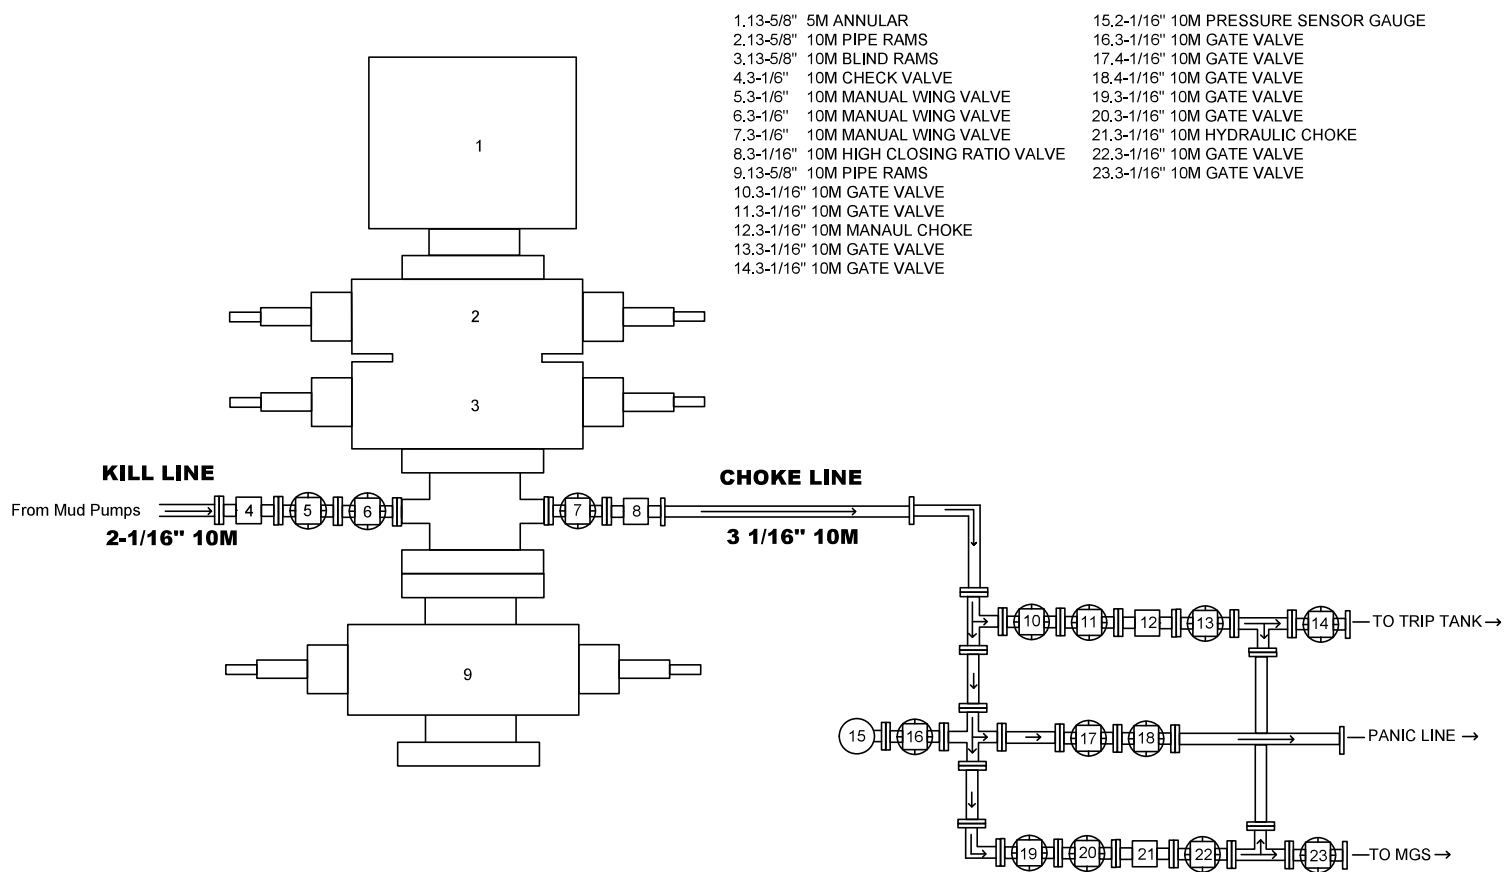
1.13-5/8" 5M ANNULAR
2.13-5/8" 10M PIPE RAMS
3.13-5/8" 10M BLIND RAMS
4.3-1/6" 10M CHECK VALVE
5.3-1/6" 10M MANUAL WING VALVE
6.3-1/6" 10M MANUAL WING VALVE
7.3-1/6" 10M MANUAL WING VALVE
8.3-1/16" 10M HIGH CLOSING RATIO VALVE
9.13-5/8" 10M PIPE RAMS
10.3-1/16" 10M GATE VALVE
11.3-1/16" 10M GATE VALVE
12.3-1/16" 10M MANAUL CHOKE
13.3-1/16" 10M GATE VALVE
14.3-1/16" 10M GATE VALVE

15.2-1/16" 10M PRESSURE SENSOR GAUGE
16.3-1/16" 10M GATE VALVE
17.4-1/16" 10M GATE VALVE
18.4-1/16" 10M GATE VALVE
19.3-1/16" 10M GATE VALVE
20.3-1/16" 10M GATE VALVE
21.3-1/16" 10M HYDRAULIC CHOKE
22.3-1/16" 10M GATE VALVE
23.3-1/16" 10M GATE VALVE

1

2

3

KILL LINE

From Mud Pumps

4 5 6

2-1/16" 10M

7 8

CHOKE LINE

3 1/16" 10M

9

10 11 12 13 14

TO TRIP TANK →

15 16 17 18

PANIC LINE →

19 20 21 22 23

TO MGS →